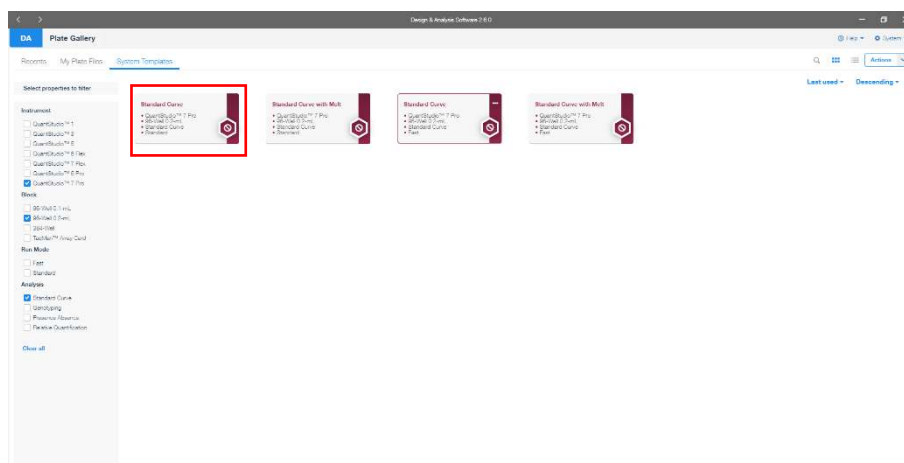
Design & Analysis Software 2.6.0

DA Plate Gallery

Help System

Recents My Plate Files System Templates

Actions

Last used Descending

Select properties to filter

Instrument

QuantStudio™ 1
QuantStudio™ 3
QuantStudio™ 5
QuantStudio™ 6 Flex
QuantStudio™ 7 Flex
QuantStudio™ 6 Pro
QuantStudio™ 7 Pro

Block

96-Well 0.1-mL
96-Well 0.2-mL
384-Well
TaqMan™ Array Card

Run Mode

Fast
Standard

Analysis

Standard Curve
Genotyping
Presence Absence
Relative Quantification

Clear all

Standard Curve
• QuantStudio™ 7 Pro
• 96-Well 0.2-mL
• Standard Curve
• Standard

Standard Curve with Melt
• QuantStudio™ 7 Pro
• 96-Well 0.2-mL
• Standard Curve
• Standard

Standard Curve
• QuantStudio™ 7 Pro
• 96-Well 0.2-mL
• Standard Curve
• Fast

Standard Curve with Melt
• QuantStudio™ 7 Pro
• 96-Well 0.2-mL
• Standard Curve
• Fast